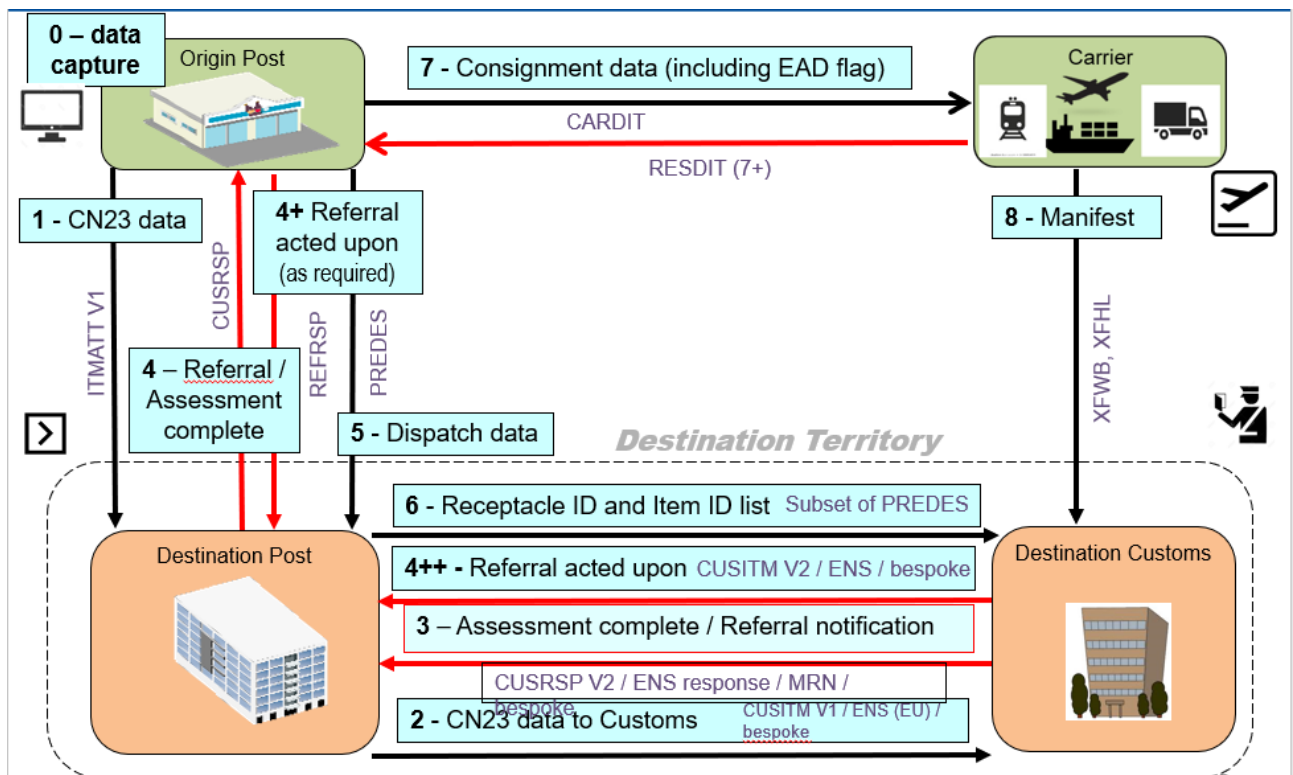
0 – data capture

Origin Post

7 - Consignment data (including EAD flag)

Carrier

CARDIT

RESDIT (7+)

1 - CN23 data

4+ Referral acted upon (as required)

8 - Manifest

ITMATT V1

CUSRSP

REFRSP

PREDES

XFWB, XFHL

4 – Referral / Assessment complete

5 - Dispatch data

Destination Territory

6 - Receptacle ID and Item ID list Subset of PREDES

Destination Post

4++ - Referral acted upon CUSITM V2 / ENS / bespoke

Destination Customs

3 – Assessment complete / Referral notification

CUSRSP V2 / ENS response / MRN / bespoke

2 - CN23 data to Customs

CUSITM V1 / ENS (EU) / bespoke